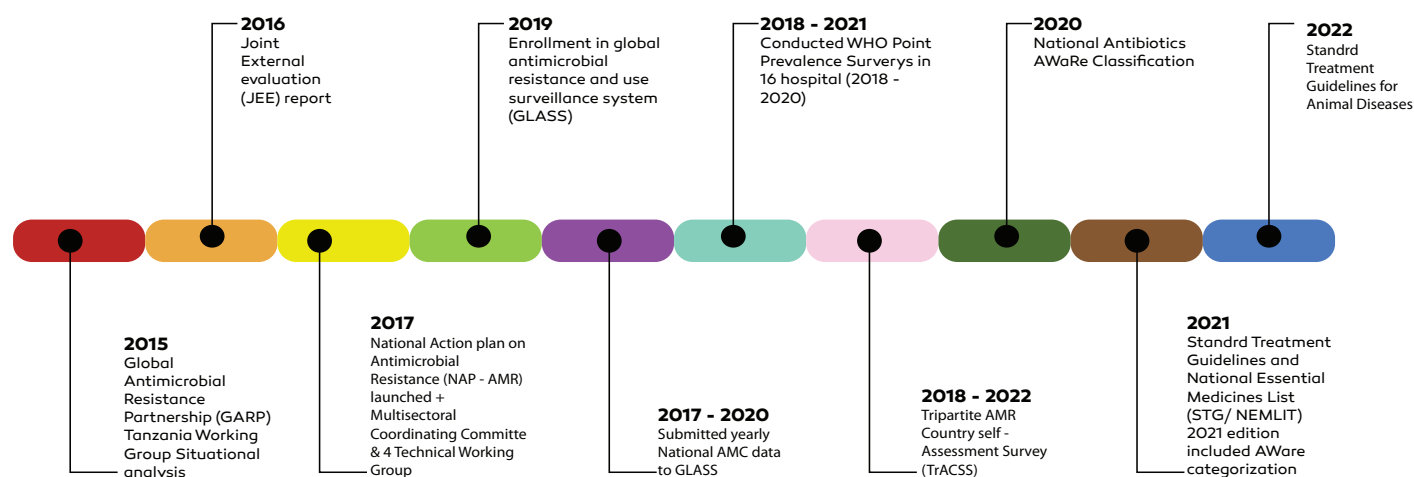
2016
Joint External evaluation (JEE) report

2019
Enrollment in global antimicrobial resistance and use surveillance system (GLASS)

2018 - 2021
Conducted WHO Point Prevalence Surverys in 16 hospital (2018 - 2020)

2020
National Antibiotics AWaRe Classification

2022
Standrd Treatment Guidelines for Animal Diseases

2015
Global Antimicrobial Resistance Partnership (GARP) Tanzania Working Group Situational analysis

2017
National Action plan on Antimicrobial Resistance (NAP - AMR) launched + Multisectoral Coordinating Committe & 4 Technical Working Group

2017 - 2020
Submitted yearly National AMC data to GLASS

2018 - 2022
Tripartite AMR Country self - Assessment Survey (TrACSS)

2021
Standrd Treatment Guidelines and National Essential Medicines List (STG/ NEMLIT) 2021 edition included AWare categorization